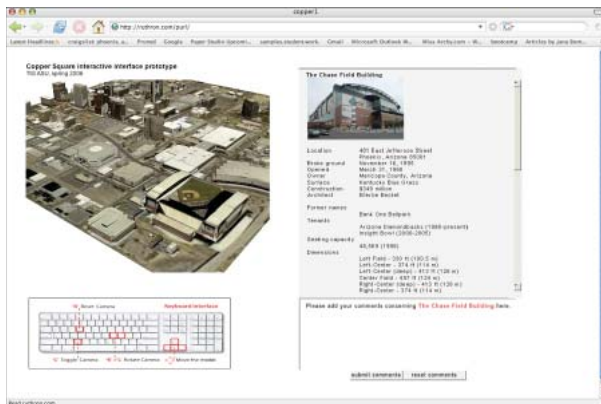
copper1

http://nzdmon.com/purl/

Latest Headlines | craigslist: phoenix, a... | Promet | Google | Paper Studio (Jan...) | samples.student.work | Gmail | Microsoft Outlook W... | Wise Antiques.com – W... | boneconny | Articles by Jana Bem...

Copper Square interactive interface prototype
TID ASU, spring 2008

The Chase Field Building

| | |
|---|---|
| Location | 401 East Jefferson Street Phoenix, Arizona 85001 |
| Broke ground | November 16, 1995 |
| Opened | March 31, 1998 |
| Owner | Maricopa County, Arizona |
| Surface | Kentucky Blue Grass |
| Construction | $349 million |
| Architect | Ellerbe Becket |
| Former names | Bank One Ballpark |
| Tenants | Arizona Diamondbacks (1998-present) Insight Bowl (2000-2005) |
| Seating capacity | 48,569 (1998) |
| Dimensions | Left Field – 330 ft (100.5 m) Left-Center – 374 ft (114 m) Left-Center (deep) – 413 ft (126 m) Center Field – 407 ft (124 m) Right-Center (deep) – 413 ft (126 m) Right-Center – 374 ft (114 m) |

Please add your comments concerning The Chase Field Building here.

submit comments | reset comments

Keyboard Interface

'N' Zoom Camera
'Q' Toggle Camera | 'W' 'E' Rotate Camera | Move the model

Read nzdmon.com